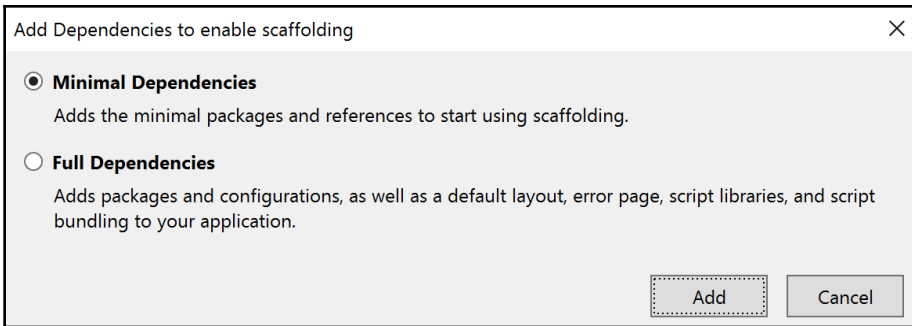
Add Dependencies to enable scaffolding

Minimal Dependencies

Adds the minimal packages and references to start using scaffolding.

Full Dependencies

Adds packages and configurations, as well as a default layout, error page, script libraries, and script bundling to your application.

Add

Cancel